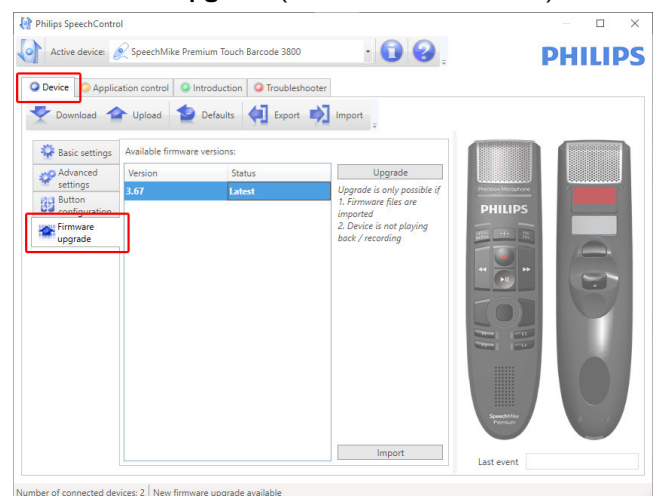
Philips SpeechControl

Active device: SpeechMike Premium Touch Barcode 3800

PHILIPS

Device | Application control | Introduction | Troubleshooter

Download | Upload | Defaults | Export | Import

Basic settings
Advanced settings
Button configuration
Firmware upgrade

Available firmware versions:

| Version | Status |
|---|---|
| 3.67 | Latest |

Upgrade

Upgrade is only possible if
1. Firmware files are imported
2. Device is not playing back / recording

Import

PHILIPS

SpeechMike Premium

Last event

Number of connected devices: 2 | New firmware upgrade available